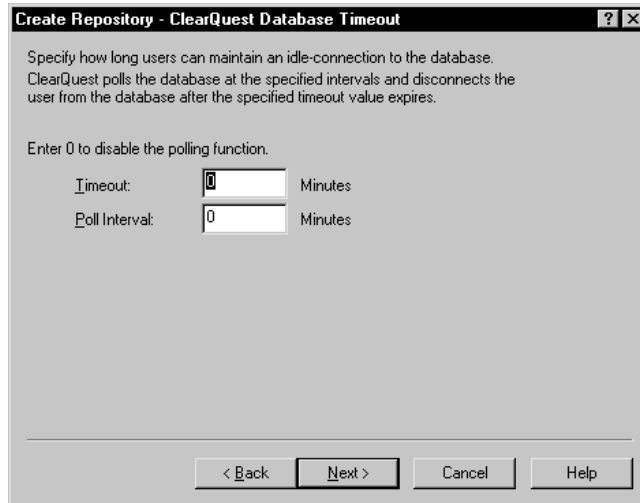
Create Repository - ClearQuest Database Timeout

?

Specify how long users can maintain an idle-connection to the database. ClearQuest polls the database at the specified intervals and disconnects the user from the database after the specified timeout value expires.

Enter 0 to disable the polling function.

Timeout: 0 Minutes

Poll Interval: 0 Minutes

< Back

Next >

Cancel

Help